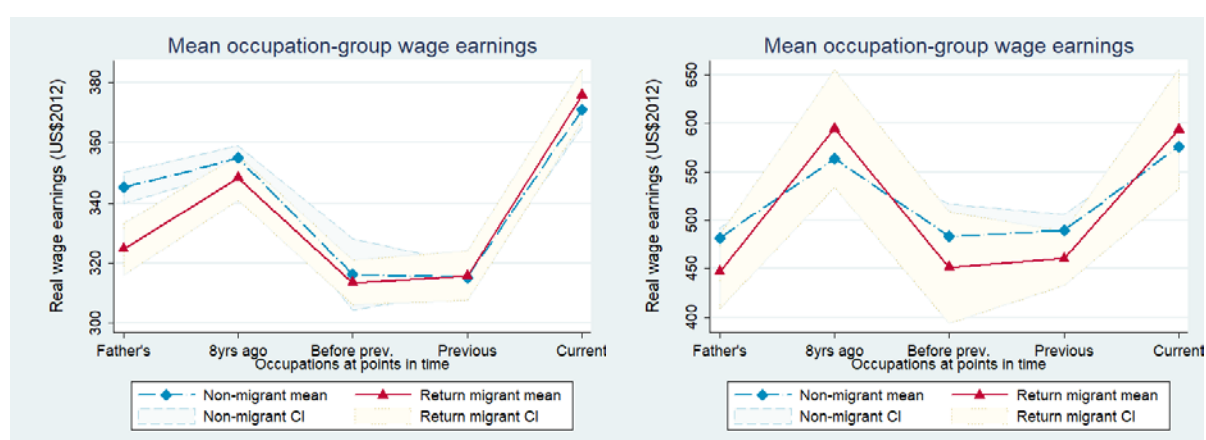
Mean occupation-group wage earnings

Real wage earnings (US$2012)

380
360
340
320
300

Father's
8yrs ago
Before prev.
Previous
Current

Occupations at points in time

Non-migrant mean
Return migrant mean
Non-migrant CI
Return migrant CI

Mean occupation-group wage earnings

Real wage earnings (US$2012)

650
600
550
500
450
400

Father's
8yrs ago
Before prev.
Previous
Current

Occupations at points in time

Non-migrant mean
Return migrant mean
Non-migrant CI
Return migrant CI